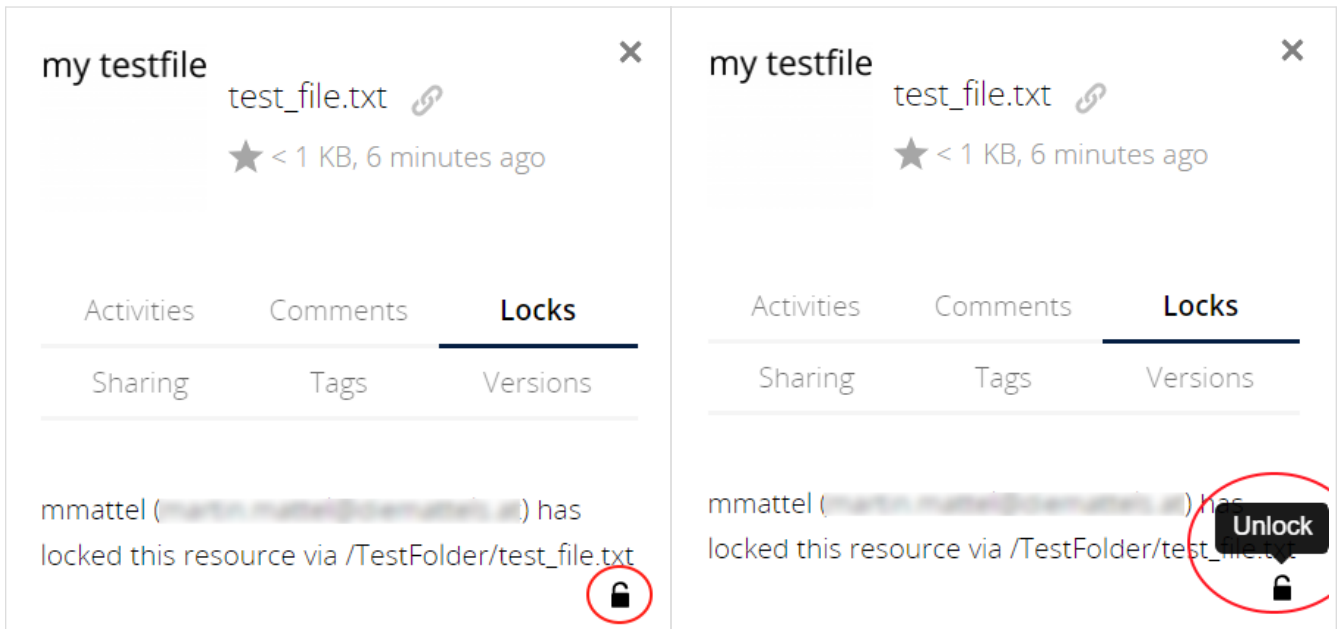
my testfile

test_file.txt

< 1 KB, 6 minutes ago

Activities Comments **Locks**

Sharing Tags Versions

mmattel ([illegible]) has locked this resource via /TestFolder/test_file.txt

my testfile

test_file.txt

< 1 KB, 6 minutes ago

Activities Comments **Locks**

Sharing Tags Versions

mmattel ([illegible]) has locked this resource via /TestFolder/test_file.txt

Unlock